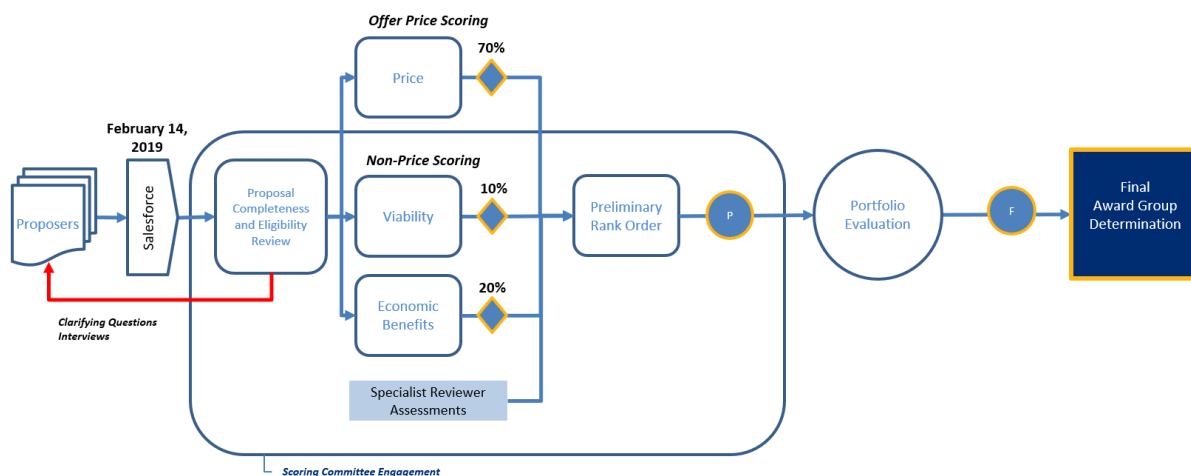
Offer Price Scoring

Price

70%

February 14, 2019

Non-Price Scoring

Proposers

Salesforce

Proposal Completeness and Eligibility Review

Viability

10%

Preliminary Rank Order

P

Portfolio Evaluation

F

Final Award Group Determination

Economic Benefits

20%

Clarifying Questions Interviews

Specialist Reviewer Assessments

Scoring Committee Engagement